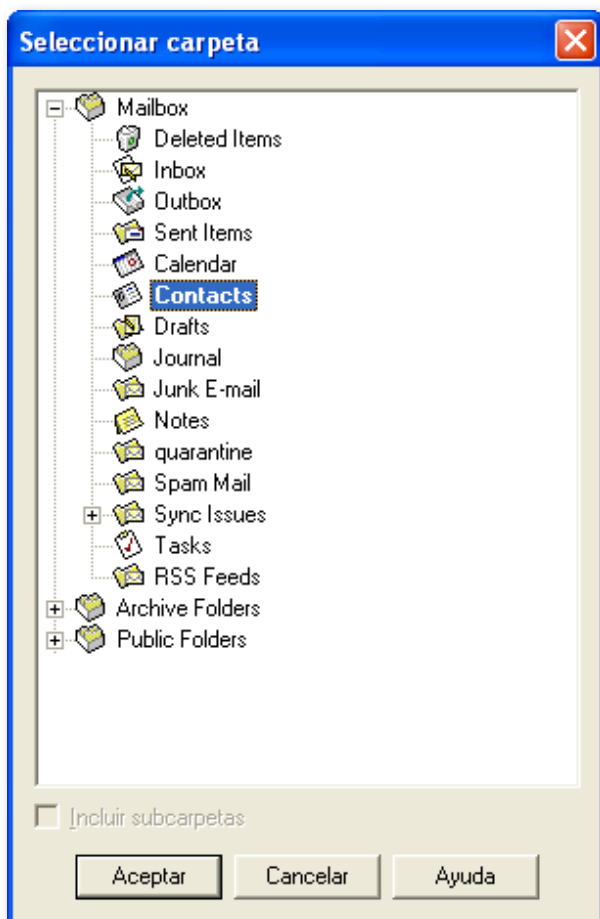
Seleccionar carpeta

Mailbox
Deleted Items
Inbox
Outbox
Sent Items
Calendar
Contacts
Drafts
Journal
Junk E-mail
Notes
quarantine
Spam Mail
Sync Issues
Tasks
RSS Feeds
Archive Folders
Public Folders

Incluir subcarpetas

Aceptar
Cancelar
Ayuda